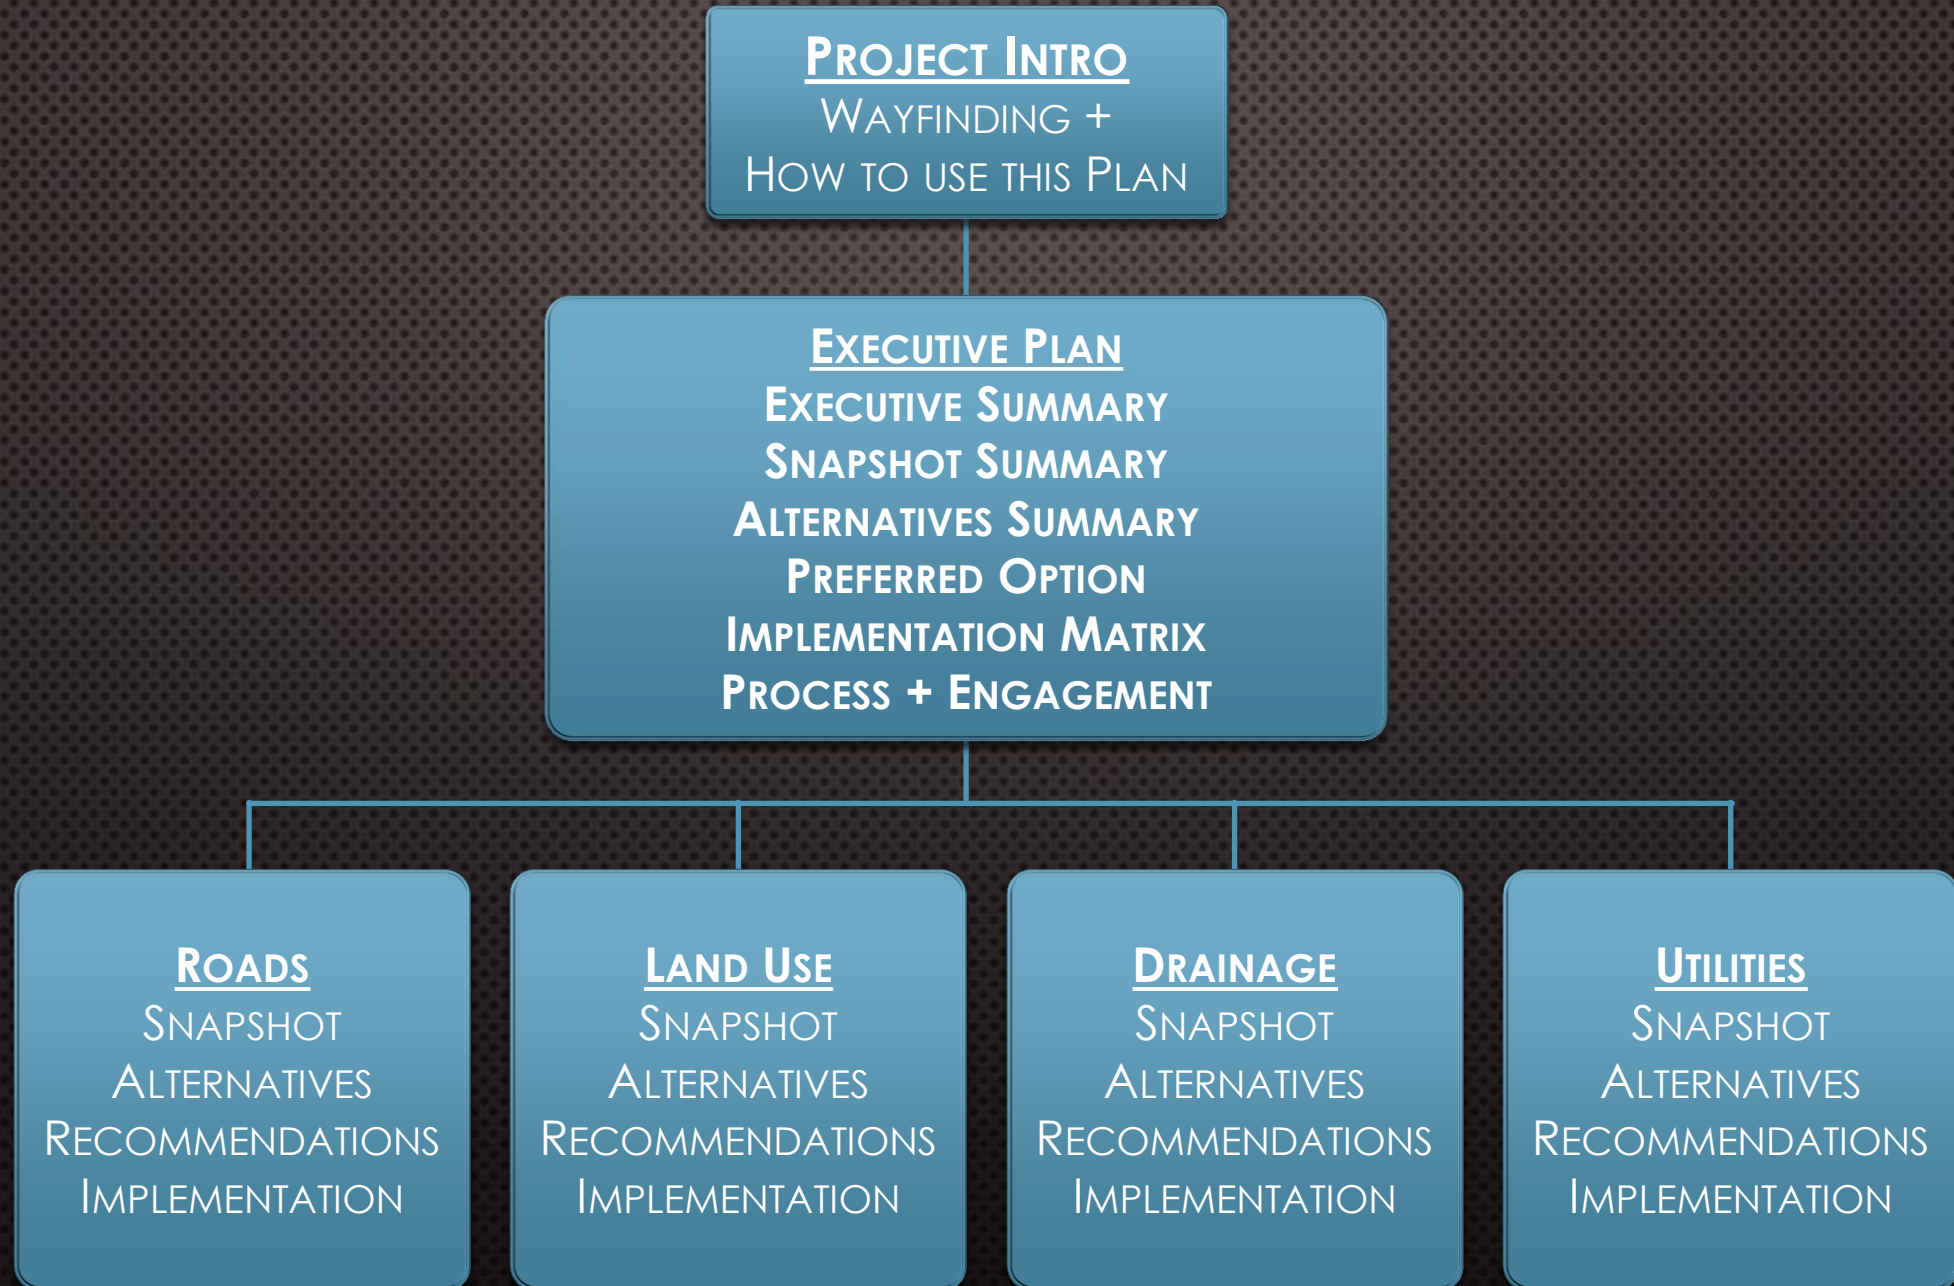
Project Intro
Wayfinding +
How to use this Plan

Executive Plan
Executive Summary
Snapshot Summary
Alternatives Summary
Preferred Option
Implementation Matrix
Process + Engagement

Roads
Snapshot
Alternatives
Recommendations
Implementation

Land Use
Snapshot
Alternatives
Recommendations
Implementation

Drainage
Snapshot
Alternatives
Recommendations
Implementation

Utilities
Snapshot
Alternatives
Recommendations
Implementation